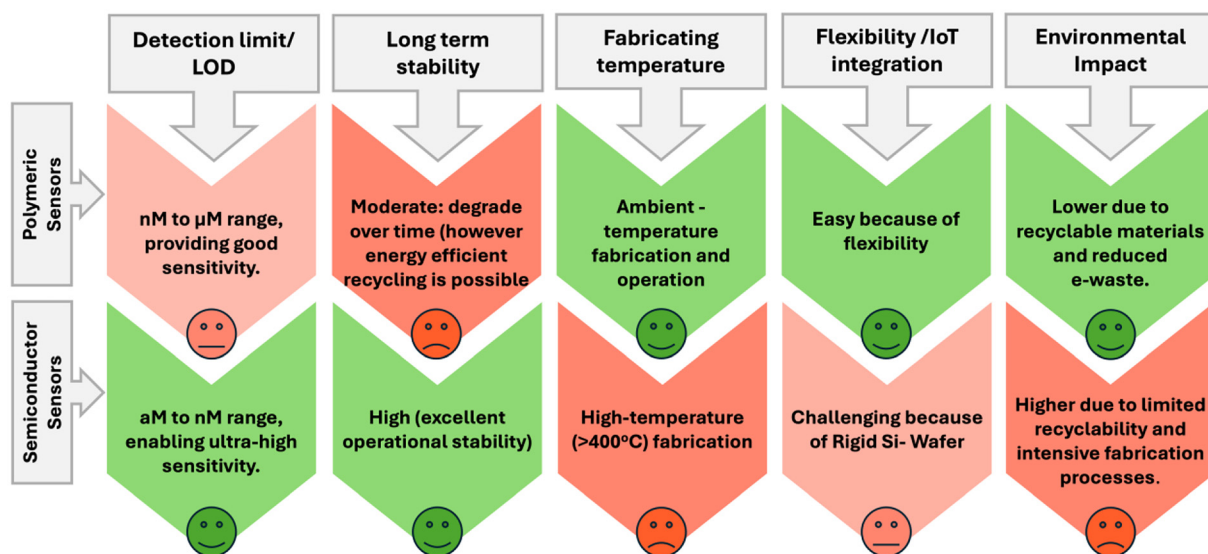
| | Detection limit/ LOD | Long term stability | Fabricating temperature | Flexibility /IoT integration | Environmental Impact |
|---|---|---|---|---|---|
| Polymeric Sensors | nM to µM range, providing good sensitivity. | Moderate: degrade over time (however energy efficient recycling is possible | Ambient - temperature fabrication and operation | Easy because of flexibility | Lower due to recyclable materials and reduced e-waste. |
| Semiconductor Sensors | aM to nM range, enabling ultra-high sensitivity. | High (excellent operational stability) | High-temperature (>400$^o$C) fabrication | Challenging because of Rigid Si- Wafer | Higher due to limited recyclability and intensive fabrication processes. |